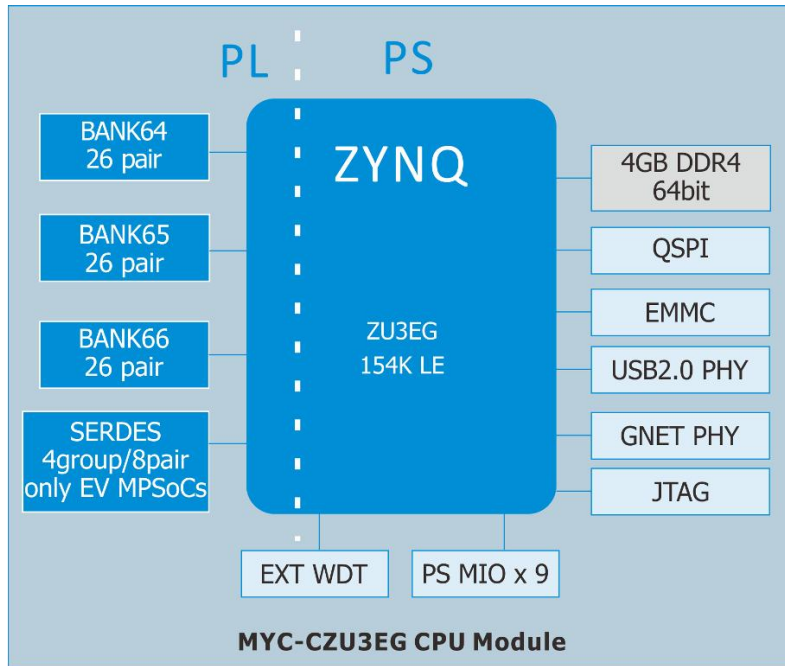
PL PS

BANK64
26 pair

BANK65
26 pair

BANK66
26 pair

SERDES
4group/8pair
only EV MPSoCs

ZYNQ

ZU3EG
154K LE

4GB DDR4
64bit

QSPI

EMMC

USB2.0 PHY

GNET PHY

JTAG

EXT WDT

PS MIO x 9

MYC-CZU3EG CPU Module